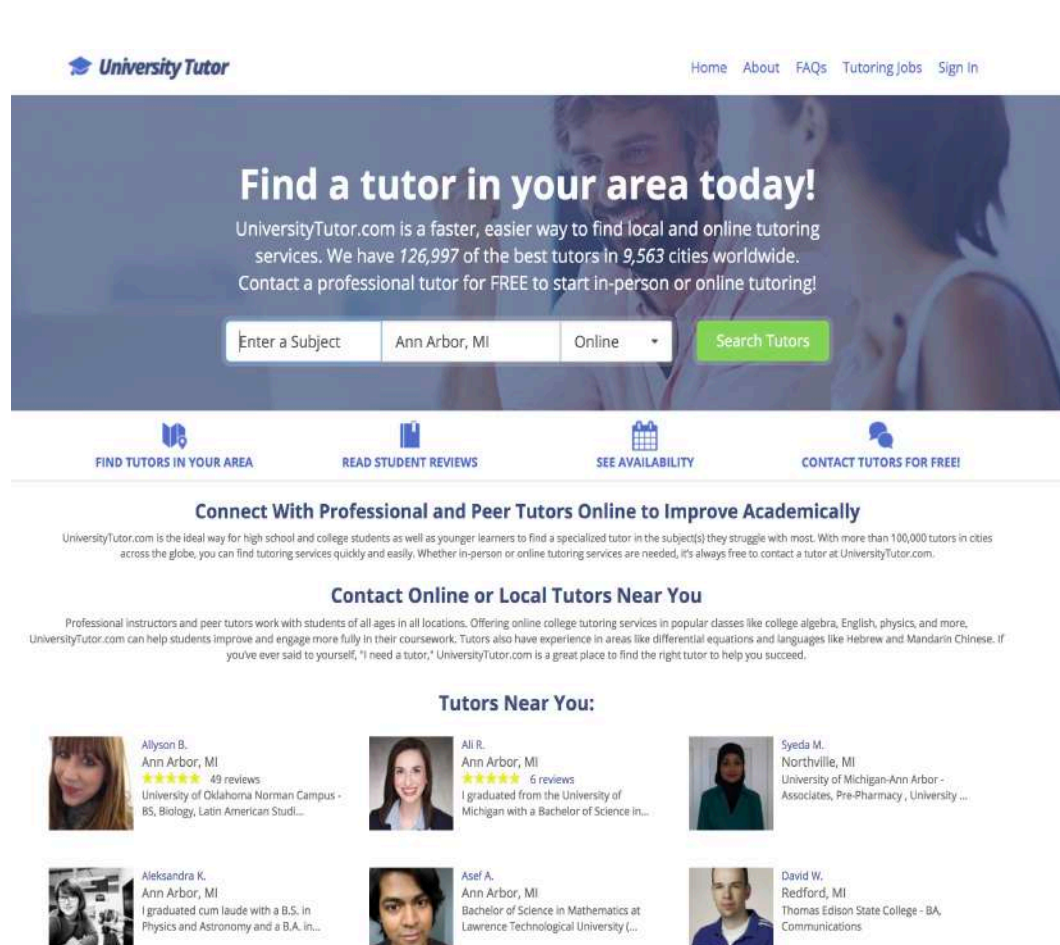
University Tutor

Home About FAQs Tutoring Jobs Sign In

Find a tutor in your area today!

UniversityTutor.com is a faster, easier way to find local and online tutoring services. We have 126,997 of the best tutors in 9,563 cities worldwide. Contact a professional tutor for FREE to start in-person or online tutoring!

Enter a Subject | Ann Arbor, MI | Online | Search Tutors

FIND TUTORS IN YOUR AREA

READ STUDENT REVIEWS

SEE AVAILABILITY

CONTACT TUTORS FOR FREE!

Connect With Professional and Peer Tutors Online to Improve Academically

UniversityTutor.com is the ideal way for high school and college students as well as younger learners to find a specialized tutor in the subject(s) they struggle with most. With more than 100,000 tutors in cities across the globe, you can find tutoring services quickly and easily. Whether in-person or online tutoring services are needed, it's always free to contact a tutor at UniversityTutor.com.

Contact Online or Local Tutors Near You

Professional instructors and peer tutors work with students of all ages in all locations. Offering online college tutoring services in popular classes like college algebra, English, physics, and more, UniversityTutor.com can help students improve and engage more fully in their coursework. Tutors also have experience in areas like differential equations and languages like Hebrew and Mandarin Chinese. If you've ever said to yourself, "I need a tutor," UniversityTutor.com is a great place to find the right tutor to help you succeed.

Tutors Near You:

Allyson B.
Ann Arbor, MI
49 reviews
University of Oklahoma Norman Campus - BS, Biology, Latin American Studi...

Ali R.
Ann Arbor, MI
6 reviews
I graduated from the University of Michigan with a Bachelor of Science in...

Syeda M.
Northville, MI
University of Michigan-Ann Arbor - Associates, Pre-Pharmacy , University ...

Aleksandra K.
Ann Arbor, MI
I graduated cum laude with a B.S. in Physics and Astronomy and a B.A. in...

Asef A.
Ann Arbor, MI
Bachelor of Science in Mathematics at Lawrence Technological University (...

David W.
Redford, MI
Thomas Edison State College - BA, Communications